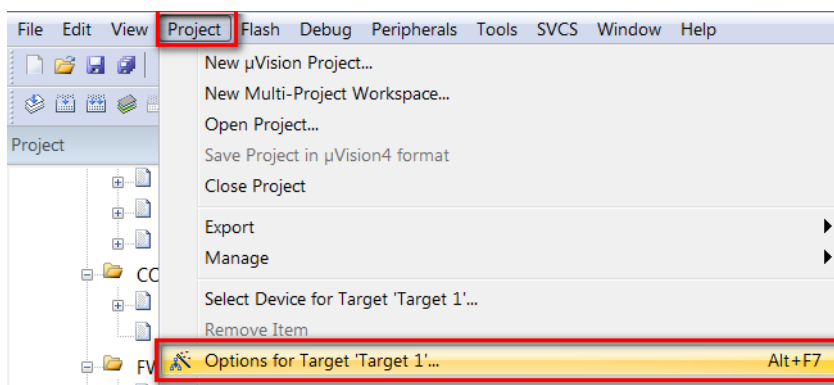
File Edit View Project Flash Debug Peripherals Tools SVCS Window Help

Project

CC

FV

New µVision Project...
New Multi-Project Workspace...
Open Project...
Save Project in µVision4 format
Close Project
Export
Manage
Select Device for Target 'Target 1'...
Remove Item
Options for Target 'Target 1'... Alt+F7